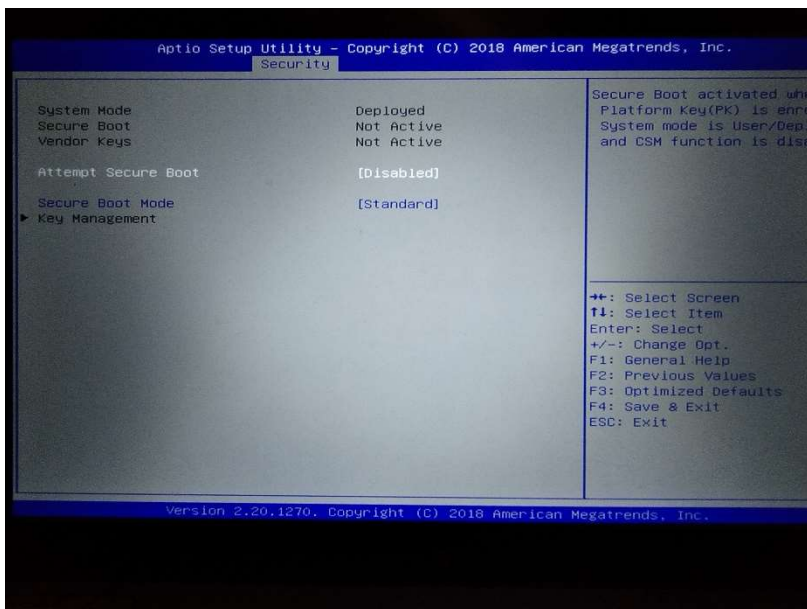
Aptio Setup Utility – Copyright (C) 2018 American Megatrends, Inc.
Security

System Mode Deployed
Secure Boot Not Active
Vendor Keys Not Active

Attempt Secure Boot [Disabled]

Secure Boot Mode [Standard]
► Key Management

Secure Boot activated wh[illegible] Platform Key(PK) is enr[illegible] System mode is User/Dep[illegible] and CSM function is dis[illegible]

→←: Select Screen
↑↓: Select Item
Enter: Select
+/–: Change Opt.
F1: General Help
F2: Previous Values
F3: Optimized Defaults
F4: Save & Exit
ESC: Exit

Version 2.20.1270. Copyright (C) 2018 American Megatrends, Inc.